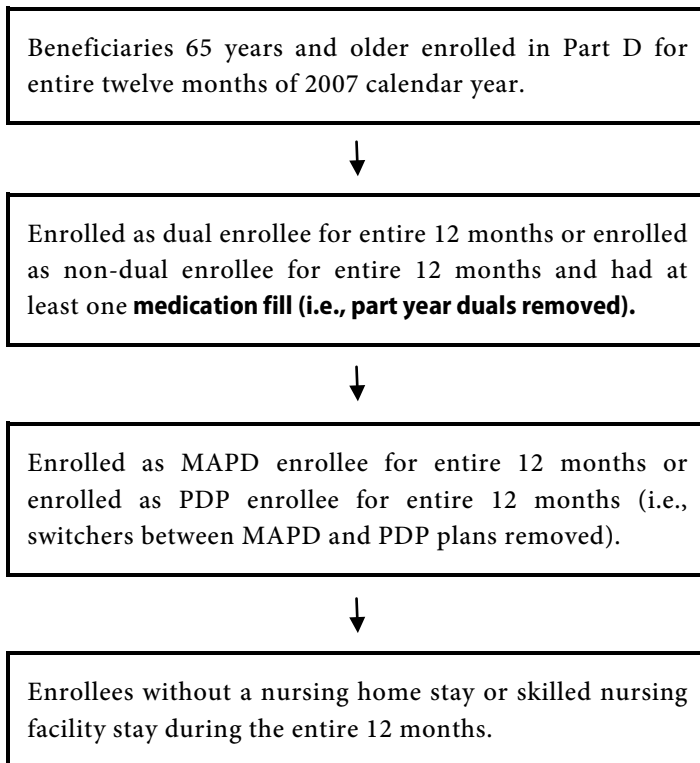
Beneficiaries 65 years and older enrolled in Part D for entire twelve months of 2007 calendar year.

Enrolled as dual enrollee for entire 12 months or enrolled as non-dual enrollee for entire 12 months and had at least one medication fill (i.e., part year duals removed).

Enrolled as MAPD enrollee for entire 12 months or enrolled as PDP enrollee for entire 12 months (i.e., switchers between MAPD and PDP plans removed).

Enrollees without a nursing home stay or skilled nursing facility stay during the entire 12 months.